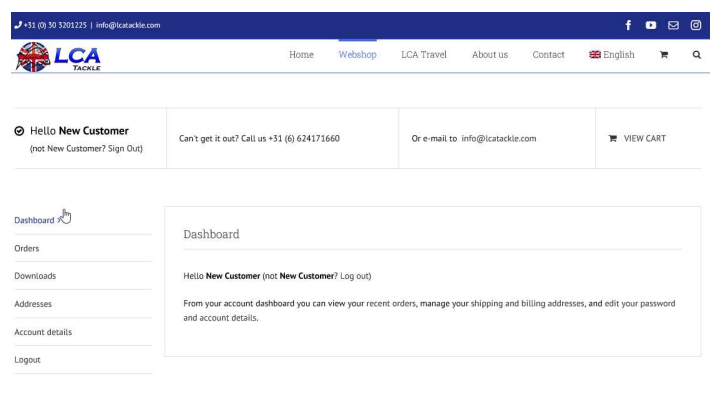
+31 (0) 30 3201225 | info@lcatackle.com

LCA TACKLE

Home Webshop LCA Travel About us Contact English

Hello New Customer
(not New Customer? Sign Out)

Can't get it out? Call us +31 (6) 624171660

Or e-mail to info@lcatackle.com

VIEW CART

Dashboard
Orders
Downloads
Addresses
Account details
Logout

Dashboard

Hello New Customer (not New Customer? Log out)

From your account dashboard you can view your recent orders, manage your shipping and billing addresses, and edit your password and account details.